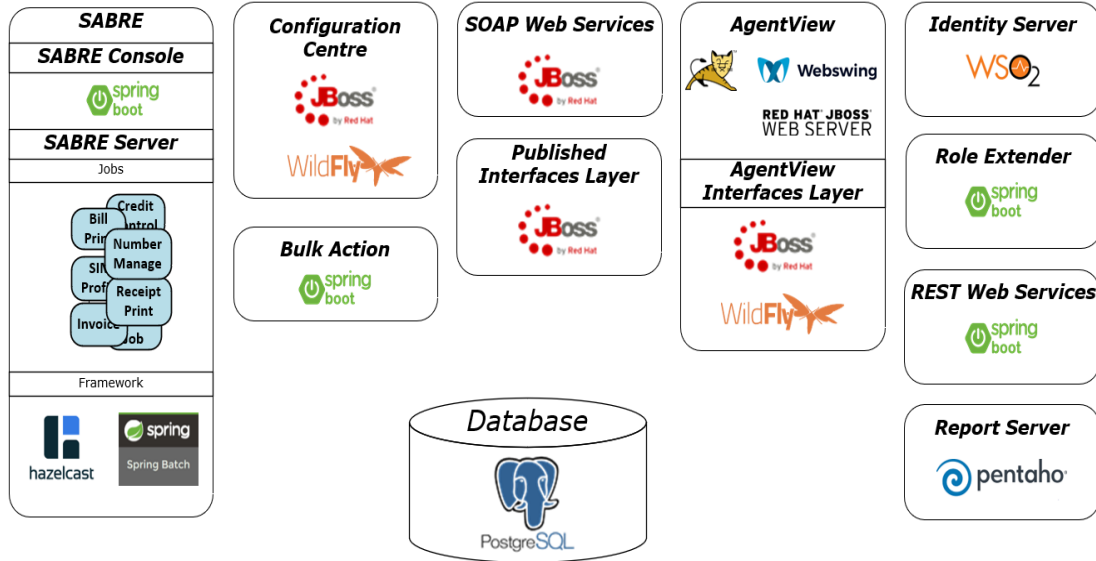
SABRE

SABRE Console

spring boot

SABRE Server

Jobs

Credit Control
Bill Prin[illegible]
Number Manage
SIM Profi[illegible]
Receipt Print
Invoice
Job

Framework

hazelcast

spring
Spring Batch

Configuration Centre

JBoss by Red Hat

WildFly

Bulk Action

spring boot

SOAP Web Services

JBoss by Red Hat

Published Interfaces Layer

JBoss by Red Hat

Database

PostgreSQL

AgentView

Webswing

RED HAT JBOSS WEB SERVER

AgentView Interfaces Layer

JBoss by Red Hat

WildFly

Identity Server

WSO2

Role Extender

spring boot

REST Web Services

spring boot

Report Server

pentaho